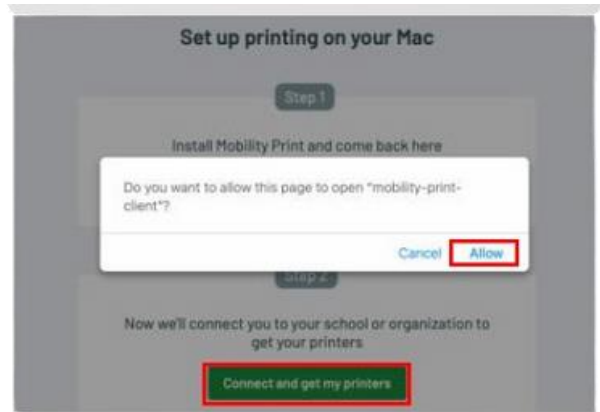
Set up printing on your Mac

Step 1

Install Mobility Print and come back here

Do you want to allow this page to open "mobility-print-client"?

Cancel Allow

Step 2

Now we'll connect you to your school or organization to get your printers

Connect and get my printers